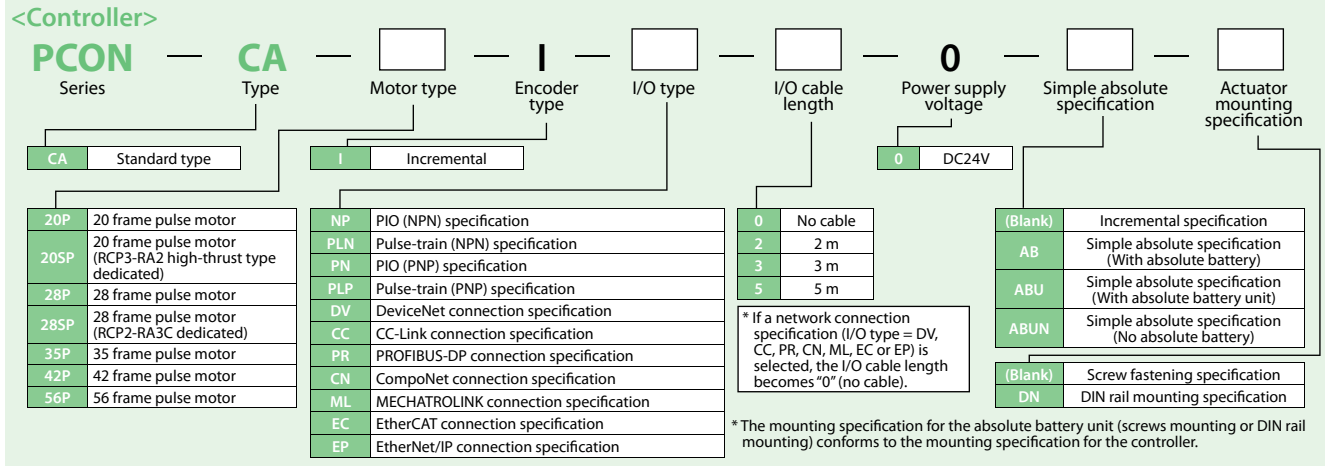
<Controller>

PCON — CA — [ ] — I — [ ] — [ ] — 0 — [ ] [ ]

Series | Type | Motor type | Encoder type | I/O type | I/O cable length | Power supply voltage | Simple absolute specification | Actuator mounting specification

| CA | Standard type |
|---|---|

| I | Incremental |
|---|---|

| 0 | DC24V |
|---|---|

| 20P | 20 frame pulse motor |
|---|---|
| 20SP | 20 frame pulse motor (RCP3-RA2 high-thrust type dedicated) |
| 28P | 28 frame pulse motor |
| 28SP | 28 frame pulse motor (RCP2-RA3C dedicated) |
| 35P | 35 frame pulse motor |
| 42P | 42 frame pulse motor |
| 56P | 56 frame pulse motor |

| NP | PIO (NPN) specification |
|---|---|
| PLN | Pulse-train (NPN) specification |
| PN | PIO (PNP) specification |
| PLP | Pulse-train (PNP) specification |
| DV | DeviceNet connection specification |
| CC | CC-Link connection specification |
| PR | PROFIBUS-DP connection specification |
| CN | CompoNet connection specification |
| ML | MECHATROLINK connection specification |
| EC | EtherCAT connection specification |
| EP | EtherNet/IP connection specification |

| 0 | No cable |
|---|---|
| 2 | 2 m |
| 3 | 3 m |
| 5 | 5 m |

* If a network connection specification (I/O type = DV, CC, PR, CN, ML, EC or EP) is selected, the I/O cable length becomes "0" (no cable).

| (Blank) | Incremental specification |
|---|---|
| AB | Simple absolute specification (With absolute battery) |
| ABU | Simple absolute specification (With absolute battery unit) |
| ABUN | Simple absolute specification (No absolute battery) |

| (Blank) | Screw fastening specification |
|---|---|
| DN | DIN rail mounting specification |

* The mounting specification for the absolute battery unit (screws mounting or DIN rail mounting) conforms to the mounting specification for the controller.